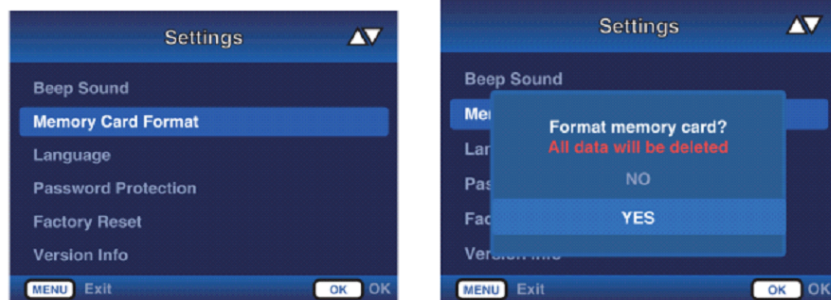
Settings

Beep Sound
Memory Card Format
Language
Password Protection
Factory Reset
Version Info

MENU Exit OK OK

Settings

Beep Sound
Mem
Lan
Pas
Fac
Ver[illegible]

Format memory card?
All data will be deleted
NO
YES

MENU Exit OK OK